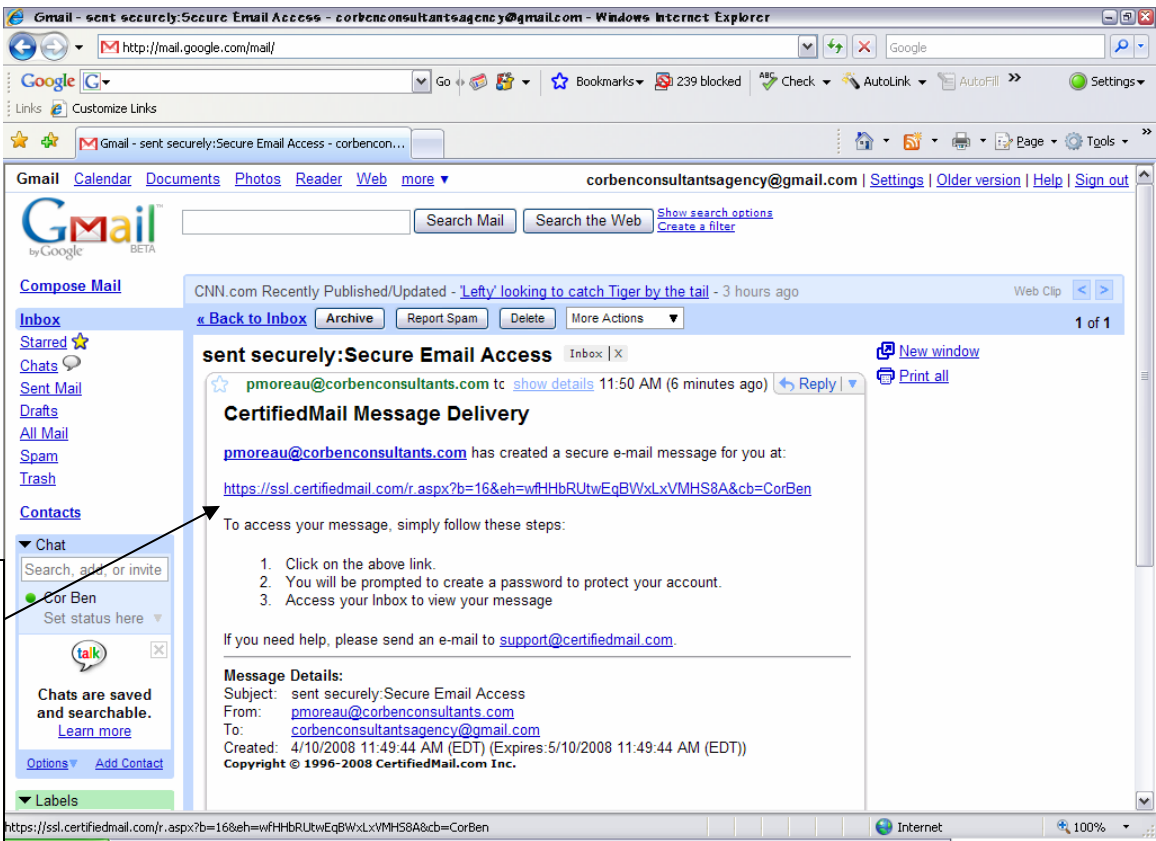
Gmail - sent securely:Secure Email Access - corbenconsultantsagency@gmail.com - Windows Internet Explorer

http://mail.google.com/mail/

Google

Google G Go Bookmarks 239 blocked Check AutoLink AutoFill Settings

Links Customize Links

Gmail - sent securely:Secure Email Access - corbencon...

Page Tools

Gmail Calendar Documents Photos Reader Web more ▼ corbenconsultantsagency@gmail.com | Settings | Older version | Help | Sign out

Gmail by Google BETA

Search Mail Search the Web Show search options Create a filter

Compose Mail

CNN.com Recently Published/Updated - 'Lefty' looking to catch Tiger by the tail - 3 hours ago Web Clip

Inbox

« Back to Inbox Archive Report Spam Delete More Actions 1 of 1

Starred

Chats

Sent Mail

Drafts

All Mail

Spam

Trash

Contacts

sent securely:Secure Email Access Inbox | X

New window

Print all

pmoreau@corbenconsultants.com to show details 11:50 AM (6 minutes ago) Reply

CertifiedMail Message Delivery

pmoreau@corbenconsultants.com has created a secure e-mail message for you at:

https://ssl.certifiedmail.com/r.aspx?b=16&eh=wfHHbRUtwEqBWxLxVMHS8A&cb=CorBen

To access your message, simply follow these steps:

1. Click on the above link.
2. You will be prompted to create a password to protect your account.
3. Access your Inbox to view your message

If you need help, please send an e-mail to support@certifiedmail.com.

Message Details:
Subject: sent securely:Secure Email Access
From: pmoreau@corbenconsultants.com
To: corbenconsultantsagency@gmail.com
Created: 4/10/2008 11:49:44 AM (EDT) (Expires:5/10/2008 11:49:44 AM (EDT))
Copyright © 1996-2008 CertifiedMail.com Inc.

Chat

Search, add, or invite

Cor Ben

Set status here

talk

Chats are saved and searchable.

Learn more

Options Add Contact

Labels

https://ssl.certifiedmail.com/r.aspx?b=16&eh=wfHHbRUtwEqBWxLxVMHS8A&cb=CorBen Internet 100%